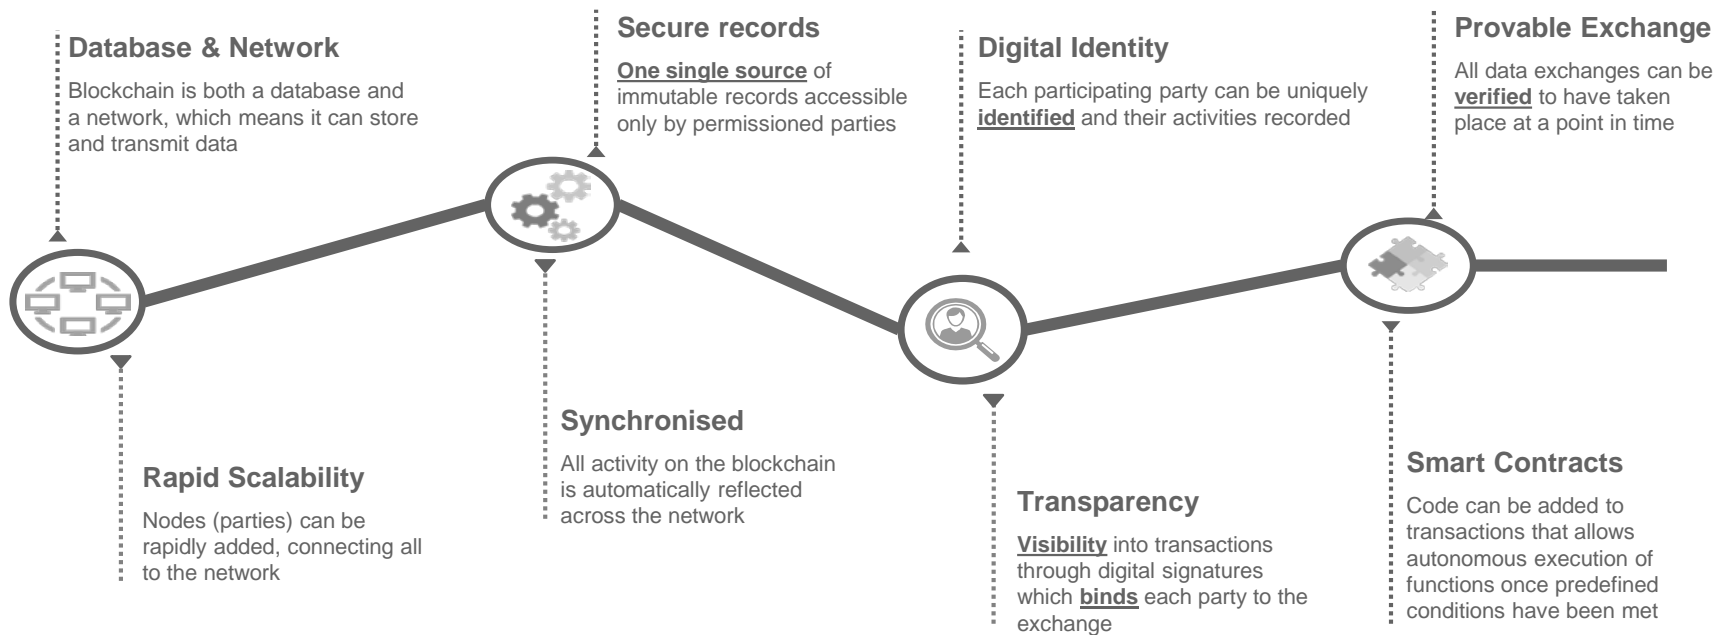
Database & Network

Blockchain is both a database and a network, which means it can store and transmit data

Secure records

One single source of immutable records accessible only by permissioned parties

Digital Identity

Each participating party can be uniquely identified and their activities recorded

Provable Exchange

All data exchanges can be verified to have taken place at a point in time

Rapid Scalability

Nodes (parties) can be rapidly added, connecting all to the network

Synchronised

All activity on the blockchain is automatically reflected across the network

Transparency

Visibility into transactions through digital signatures which binds each party to the exchange

Smart Contracts

Code can be added to transactions that allows autonomous execution of functions once predefined conditions have been met